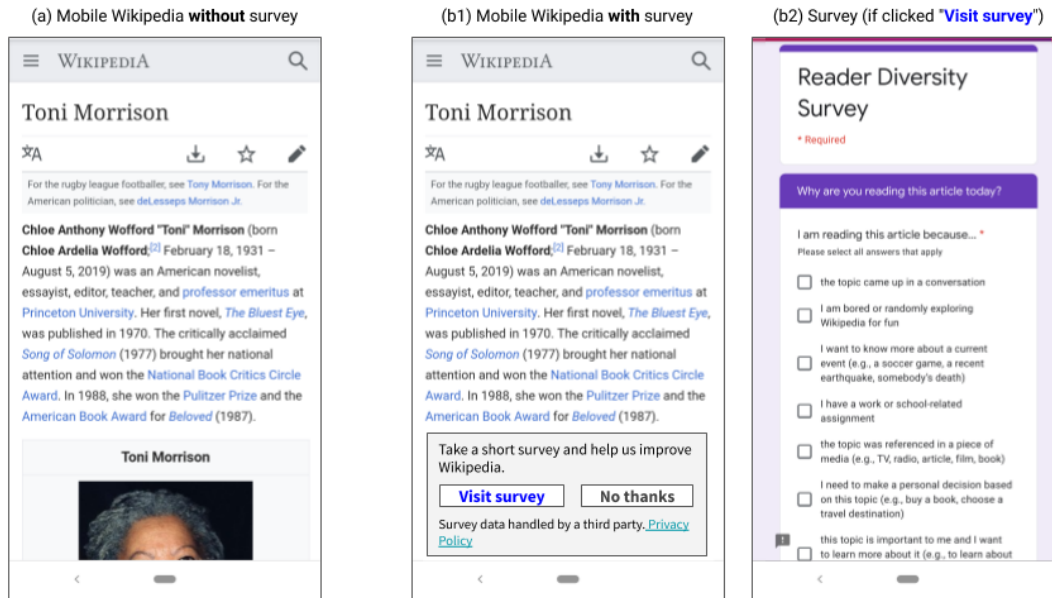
(a) Mobile Wikipedia **without** survey

WIKIPEDIA

Toni Morrison

For the rugby league footballer, see Tony Morrison. For the American politician, see deLesseps Morrison Jr.

**Chloe Anthony Wofford "Toni" Morrison** (born **Chloe Ardelia Wofford**;[2] February 18, 1931 – August 5, 2019) was an American novelist, essayist, editor, teacher, and professor emeritus at Princeton University. Her first novel, *The Bluest Eye*, was published in 1970. The critically acclaimed *Song of Solomon* (1977) brought her national attention and won the National Book Critics Circle Award. In 1988, she won the Pulitzer Prize and the American Book Award for *Beloved* (1987).

Toni Morrison

(b1) Mobile Wikipedia **with** survey

WIKIPEDIA

Toni Morrison

For the rugby league footballer, see Tony Morrison. For the American politician, see deLesseps Morrison Jr.

**Chloe Anthony Wofford "Toni" Morrison** (born **Chloe Ardelia Wofford**;[2] February 18, 1931 – August 5, 2019) was an American novelist, essayist, editor, teacher, and professor emeritus at Princeton University. Her first novel, *The Bluest Eye*, was published in 1970. The critically acclaimed *Song of Solomon* (1977) brought her national attention and won the National Book Critics Circle Award. In 1988, she won the Pulitzer Prize and the American Book Award for *Beloved* (1987).

Take a short survey and help us improve Wikipedia.

Visit survey

No thanks

Survey data handled by a third party. Privacy Policy

(b2) Survey (if clicked "Visit survey")

Reader Diversity Survey

* Required

Why are you reading this article today?

I am reading this article because... *

Please select all answers that apply

the topic came up in a conversation

I am bored or randomly exploring Wikipedia for fun

I want to know more about a current event (e.g., a soccer game, a recent earthquake, somebody's death)

I have a work or school-related assignment

the topic was referenced in a piece of media (e.g., TV, radio, article, film, book)

I need to make a personal decision based on this topic (e.g., buy a book, choose a travel destination)

this topic is important to me and I want to learn more about it (e.g., to learn about